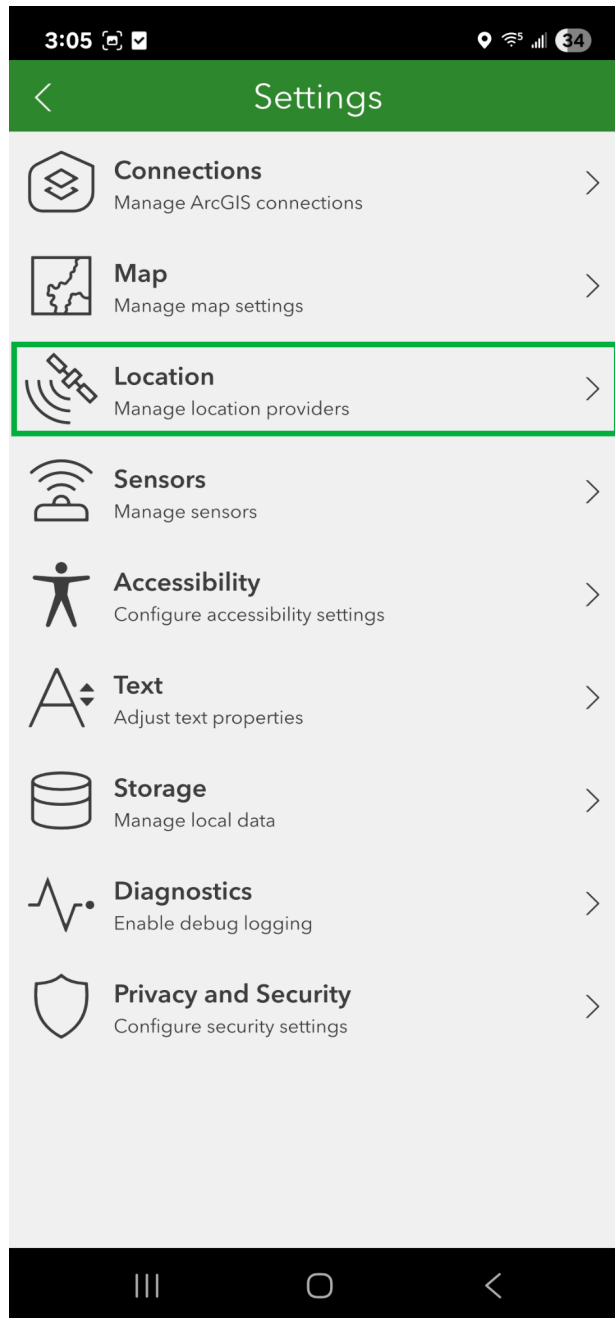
3:05 34

Settings

Connections
Manage ArcGIS connections

Map
Manage map settings

Location
Manage location providers

Sensors
Manage sensors

Accessibility
Configure accessibility settings

Text
Adjust text properties

Storage
Manage local data

Diagnostics
Enable debug logging

Privacy and Security
Configure security settings